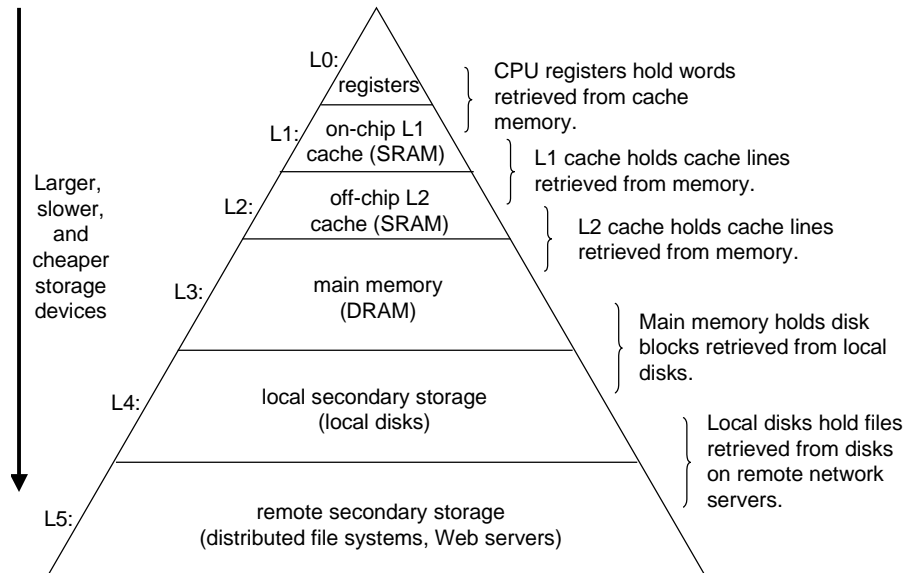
Larger, slower, and cheaper storage devices

L0:
registers

CPU registers hold words retrieved from cache memory.

L1:
on-chip L1 cache (SRAM)

L1 cache holds cache lines retrieved from memory.

L2:
off-chip L2 cache (SRAM)

L2 cache holds cache lines retrieved from memory.

L3:
main memory (DRAM)

Main memory holds disk blocks retrieved from local disks.

L4:
local secondary storage (local disks)

Local disks hold files retrieved from disks on remote network servers.

L5:
remote secondary storage (distributed file systems, Web servers)